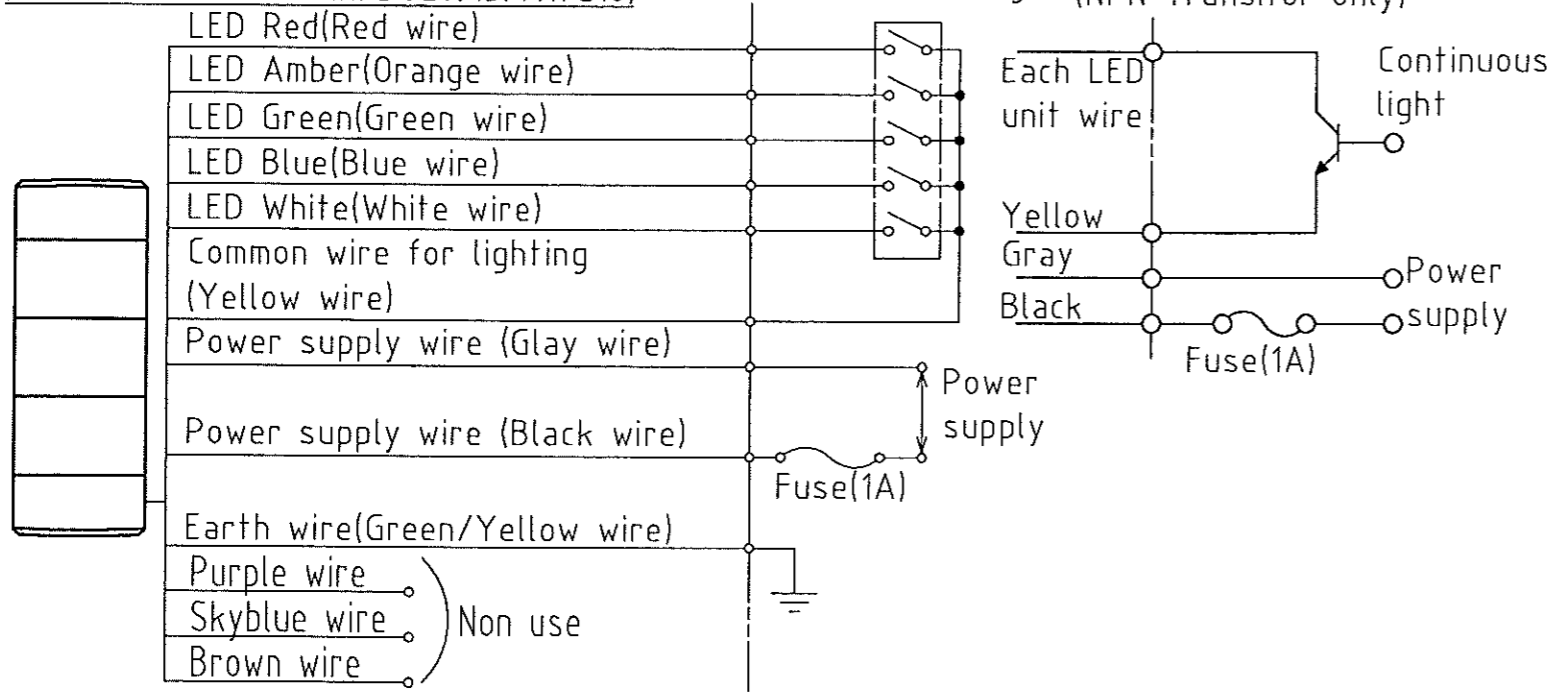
(NPN Transistor only)

LED Red(Red wire)
LED Amber(Orange wire)
LED Green(Green wire)
LED Blue(Blue wire)
LED White(White wire)
Common wire for lighting (Yellow wire)
Power supply wire (Glay wire)
Power supply wire (Black wire)
Earth wire(Green/Yellow wire)
Purple wire
Skyblue wire
Brown wire
Non use

Power supply
Fuse(1A)

Each LED unit wire
Continuous light
Yellow
Gray
Black
Power supply
Fuse(1A)